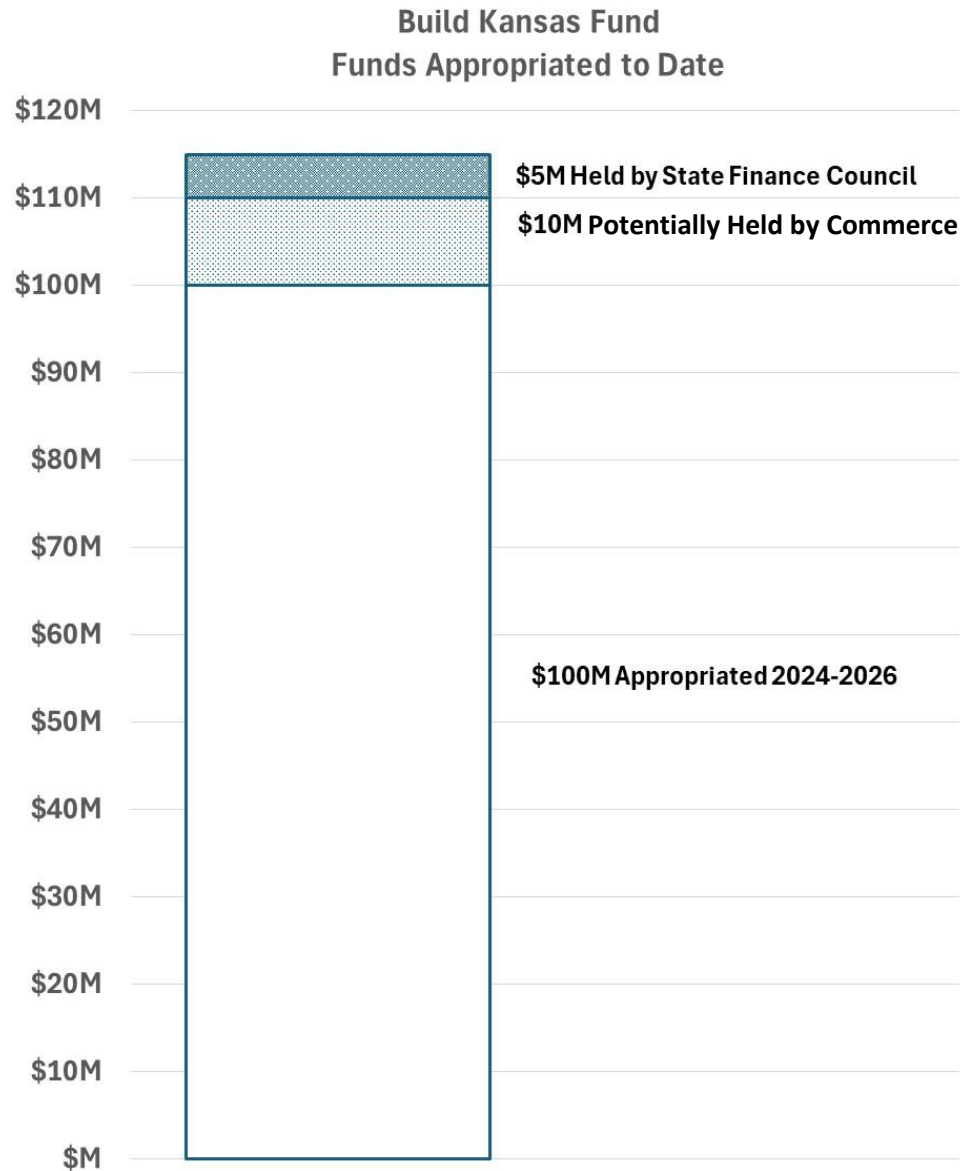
Build Kansas Fund
Funds Appropriated to Date

$120M
$110M
$100M
$90M
$80M
$70M
$60M
$50M
$40M
$30M
$20M
$10M
$M

$5M Held by State Finance Council
$10M Potentially Held by Commerce
$100M Appropriated 2024-2026